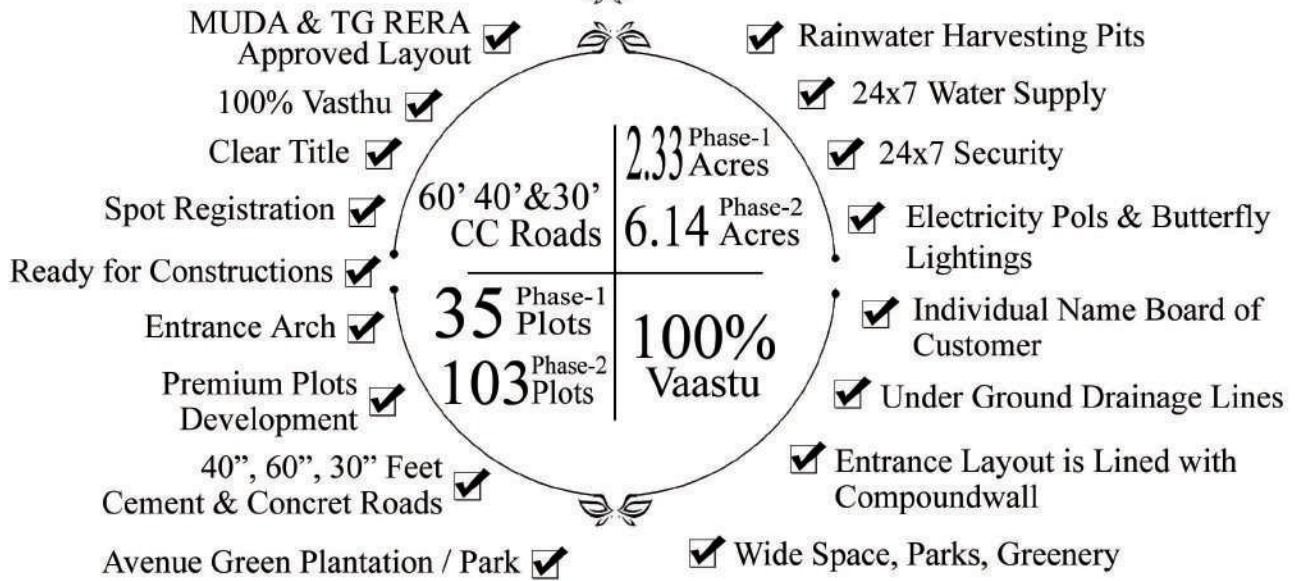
MUDA & TG RERA Approved Layout ✔

100% Vasthu ✔

Clear Title ✔

Spot Registration ✔

Ready for Constructions ✔

Entrance Arch ✔

Premium Plots Development ✔

40", 60", 30" Feet Cement & Concret Roads ✔

Avenue Green Plantation / Park ✔

60' 40'&30' CC Roads

2.33 Phase-1 Acres

6.14 Phase-2 Acres

35 Phase-1 Plots

103 Phase-2 Plots

100% Vaastu

✔ Rainwater Harvesting Pits

✔ 24x7 Water Supply

✔ 24x7 Security

✔ Electricity Pols & Butterfly Lightings

✔ Individual Name Board of Customer

✔ Under Ground Drainage Lines

✔ Entrance Layout is Lined with Compoundwall

✔ Wide Space, Parks, Greenery